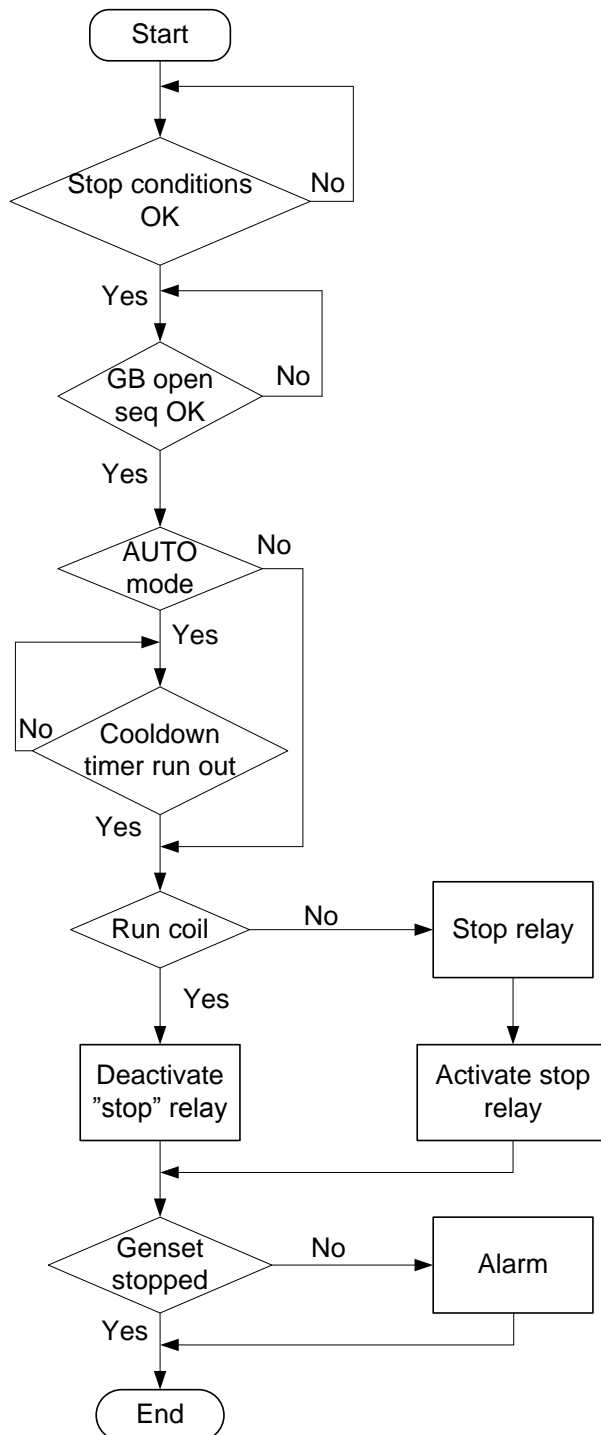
Start

Stop conditions OK

No

Yes

GB open seq OK

No

Yes

AUTO mode

No

Yes

No

Cooldown timer run out

Yes

Run coil

No

Stop relay

Yes

Deactivate ”stop” relay

Activate stop relay

Genset stopped

No

Alarm

Yes

End